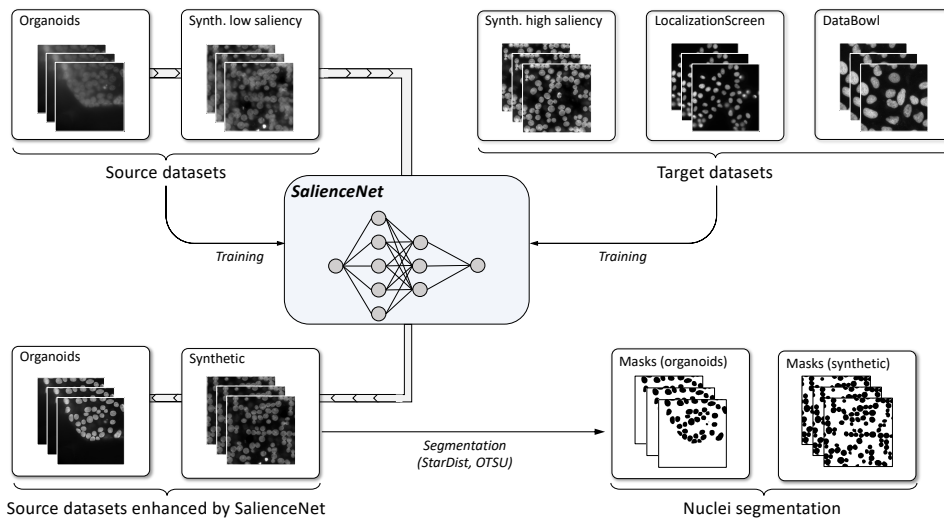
Organoids

Synth. low saliency

Synth. high saliency

LocalizationScreen

DataBowl

Source datasets

Target datasets

SalienceNet

Training

Training

Organoids

Synthetic

Masks (organoids)

Masks (synthetic)

Segmentation (StarDist, OTSU)

Source datasets enhanced by SalienceNet

Nuclei segmentation